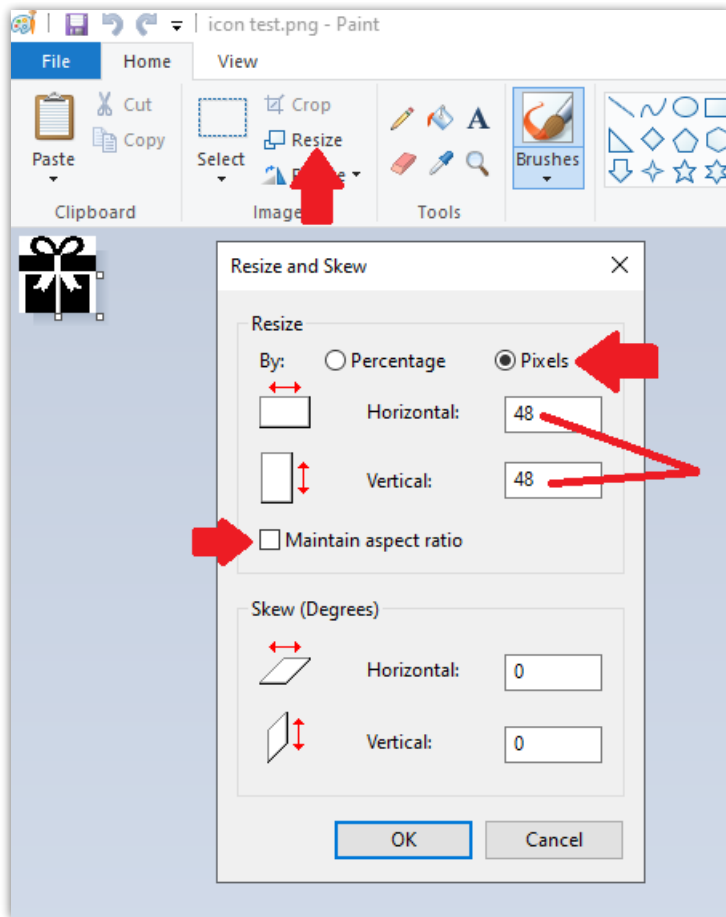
icon test.png - Paint

File
Home
View

Paste
Cut
Copy
Clipboard

Select
Crop
Resize
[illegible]
Image

Tools

Brushes

Resize and Skew

Resize
By: Percentage Pixels
Horizontal: 48
Vertical: 48
Maintain aspect ratio

Skew (Degrees)
Horizontal: 0
Vertical: 0

OK
Cancel